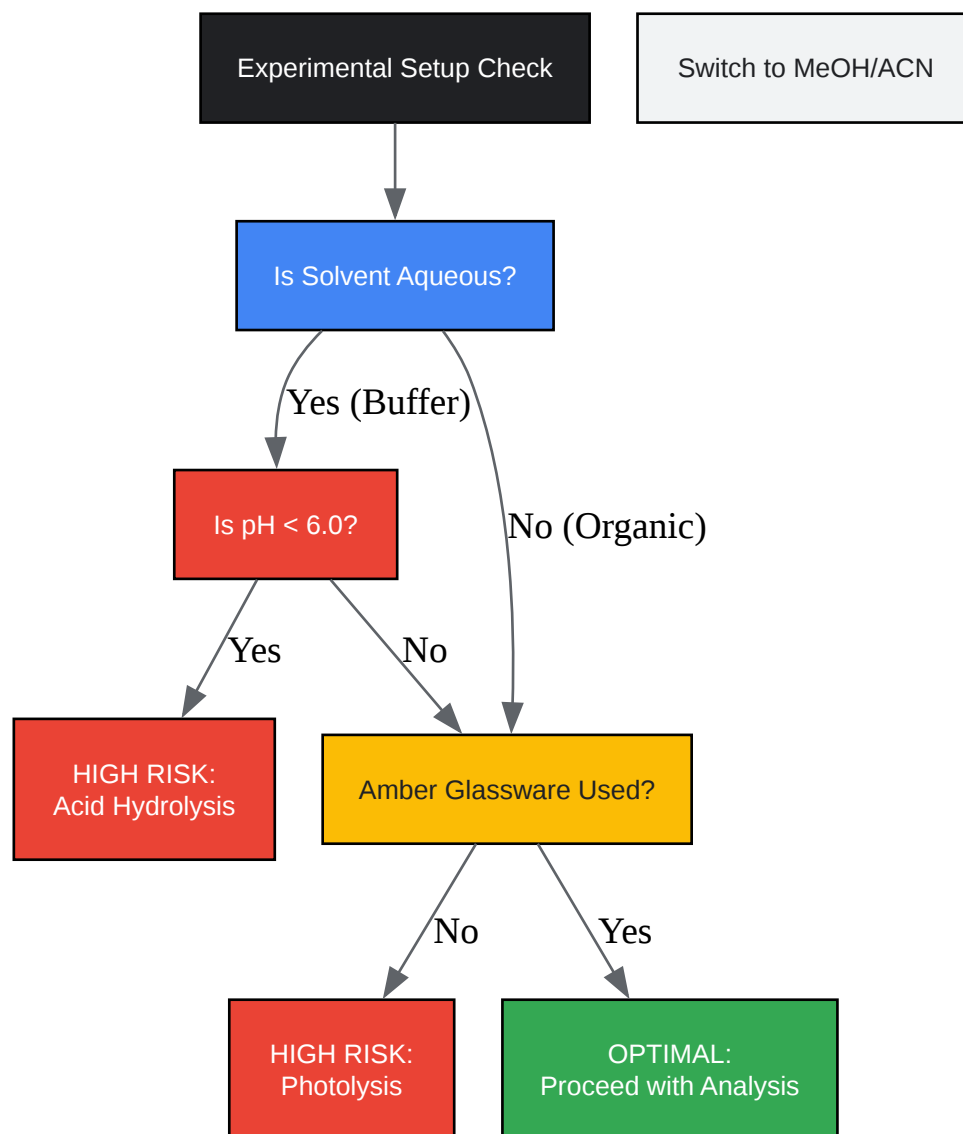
Experimental Setup Check

Switch to MeOH/ACN

Is Solvent Aqueous?

Yes (Buffer)

No (Organic)

Is pH < 6.0?

Yes

No

HIGH RISK:
Acid Hydrolysis

Amber Glassware Used?

No

Yes

HIGH RISK:
Photolysis

OPTIMAL:
Proceed with Analysis